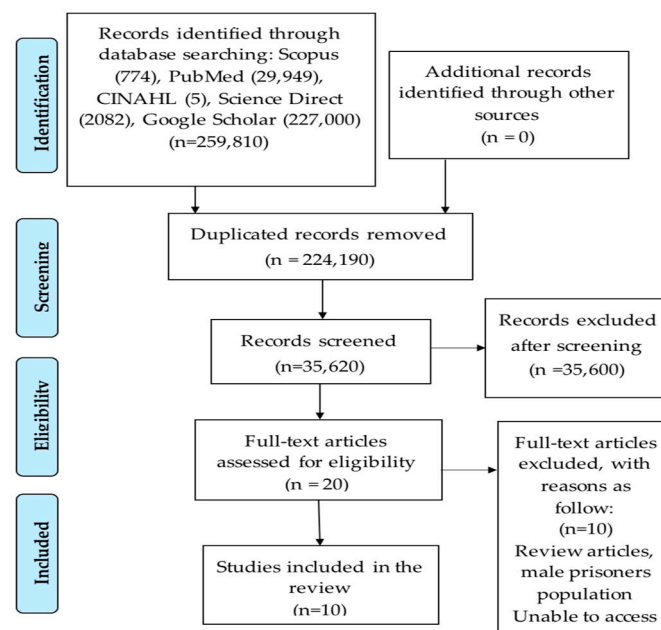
Identification

Records identified through database searching: Scopus (774), PubMed (29,949), CINAHL (5), Science Direct (2082), Google Scholar (227,000) (n=259,810)

Additional records identified through other sources (n = 0)

Screening

Duplicated records removed (n =224,190)

Records screened (n=35,620)

Records excluded after screening (n =35,600)

Eligibility

Full-text articles assessed for eligibility (n = 20)

Full-text articles excluded, with reasons as follow: (n=10) Review articles, male prisoners population Unable to access

Included

Studies included in the review (n=10)